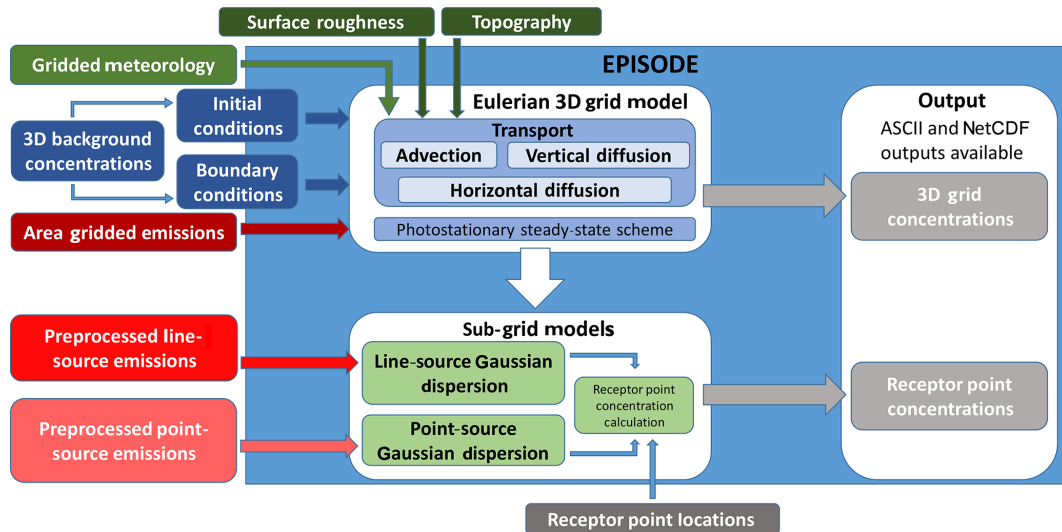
Surface roughness

Topography

Gridded meteorology

EPISODE

Initial conditions

3D background concentrations

Boundary conditions

Area gridded emissions

Eulerian 3D grid model

Transport

Advection

Vertical diffusion

Horizontal diffusion

Photostationary steady-state scheme

Output

ASCII and NetCDF outputs available

3D grid concentrations

Sub-grid models

Preprocessed line-source emissions

Line-source Gaussian dispersion

Receptor point concentration calculation

Receptor point concentrations

Preprocessed point-source emissions

Point-source Gaussian dispersion

Receptor point locations